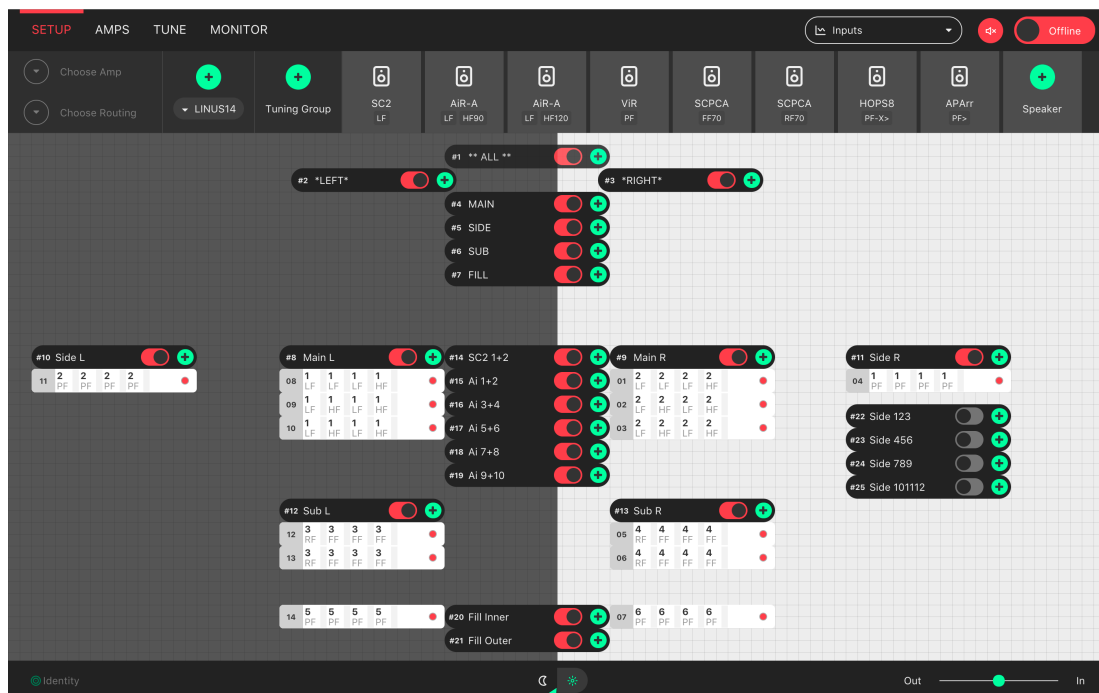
SETUP AMPS TUNE MONITOR

Inputs

Offline

Choose Amp

Choose Routing

LINUS14

Tuning Group

SC2
LF

AiR-A
LF HF90

AiR-A
LF HF120

ViR
PF

SCPCA
FF70

SCPCA
RF70

HOPS8
PF-X>

APArr
PF>

Speaker

#1 ** ALL **

#2 *LEFT*

#3 *RIGHT*

#4 MAIN

#5 SIDE

#6 SUB

#7 FILL

#10 Side L
11 2 PF 2 PF 2 PF 2 PF

#8 Main L
08 1 LF 1 LF 1 LF 1 HF
09 1 LF 1 HF 1 LF 1 HF
10 1 LF 1 HF 1 LF 1 HF

#14 SC2 1+2
#15 Ai 1+2
#16 Ai 3+4
#17 Ai 5+6
#18 Ai 7+8
#19 Ai 9+10

#9 Main R
01 2 LF 2 LF 2 LF 2 HF
02 2 LF 2 HF 2 LF 2 HF
03 2 LF 2 HF 2 LF 2 HF

#11 Side R
04 1 PF 1 PF 1 PF 1 PF

#22 Side 123
#23 Side 456
#24 Side 789
#25 Side 101112

#12 Sub L
12 3 RF 3 FF 3 RF 3 FF
13 3 RF 3 FF 3 RF 3 FF

#13 Sub R
05 4 RF 4 FF 4 RF 4 FF
06 4 RF 4 FF 4 RF 4 FF

14 5 PF 5 PF 5 PF 5 PF

#20 Fill Inner
#21 Fill Outer

07 6 PF 6 PF 6 PF 6 PF

Identity

Out

In